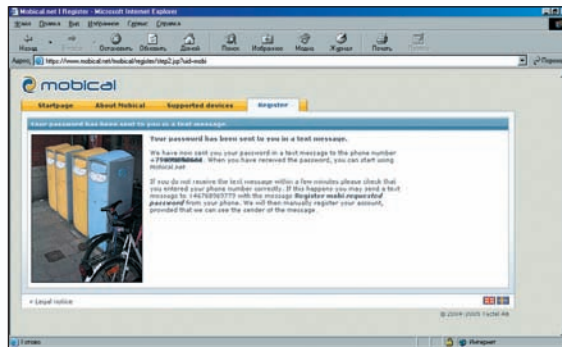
Mobical.net | Register - Microsoft Internet Explorer

Файл Правка Вид Избранное Сервис Справка

Назад Вперед Остановить Обновить Домой Поиск Избранное Медиа Журнал Почта Печать Правка

Адрес https://www.mobical.net/mobical/register/step2.jsp?sid=mobi

Переход

mobical

Startpage About Mobical Supported devices Register

Your password has been sent to you in a text message

Your password has been sent to you in a text message.

We have now sent you your password in a text message to the phone number +79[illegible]. When you have received the password, you can start using mobical.net

If you do not receive the text message within a few minutes please check that you entered your phone number correctly. If this happens you may send a text message to +46768565775 with the message Register mobi.requested password from your phone. We will then manually register your account, provided that we can use the sender of the message.

» Legal notice

© 2004-2005 Tactel AB

Готово

Интернет